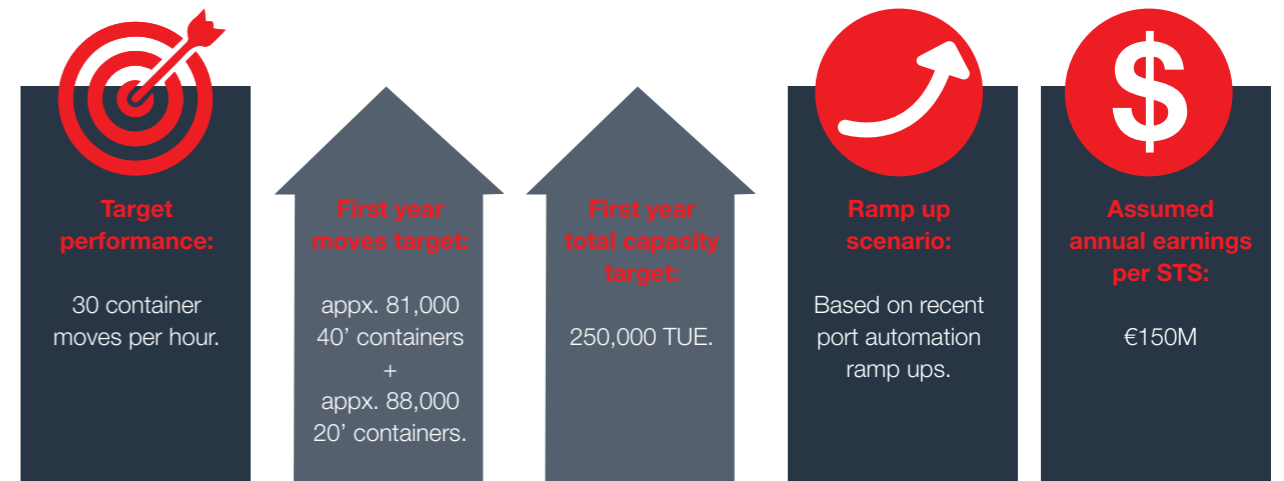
Target performance:

30 container moves per hour.

First year moves target:

appx. 81,000 40’ containers + appx. 88,000 20’ containers.

First year total capacity target:

250,000 TUE.

Ramp up scenario:

Based on recent port automation ramp ups.

$

Assumed annual earnings per STS:

€150M